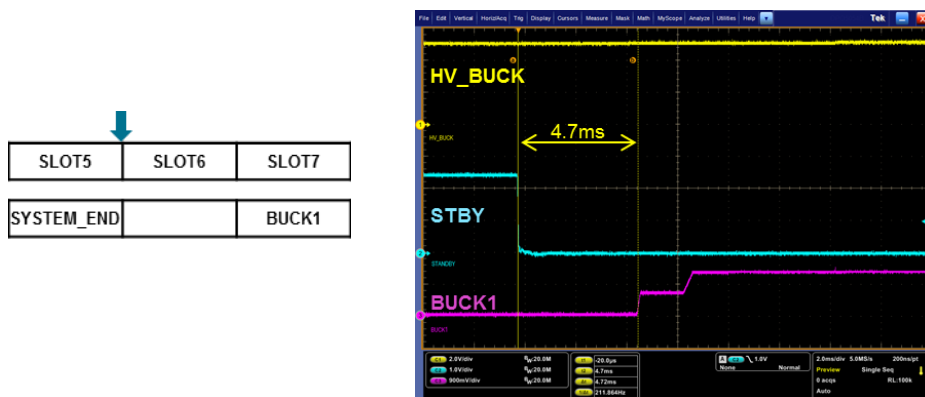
| SLOT5 | SLOT6 | SLOT7 |
|---|---|---|

| SYSTEM_END | | BUCK1 |
|---|---|---|

File Edit Vertical Horiz/Acq Trig Display Cursors Measure Mask Math MyScope Analyze Utilities Help

Tek

HV_BUCK

4.7ms

HV_BUCK

STBY

STANDBY

BUCK1

BUCK1

C1 2.0V/div $B_W$:20.0M
C2 1.0V/div $B_W$:20.0M
C3 900mV/div $B_W$:20.0M

-20.0µs
4.7ms
4.72ms
211.864Hz

A C2 1.0V
None Normal

2.0ms/div 5.0MS/s 200ns/pt
Preview Single Seq
0 acqs RL:100k
Auto